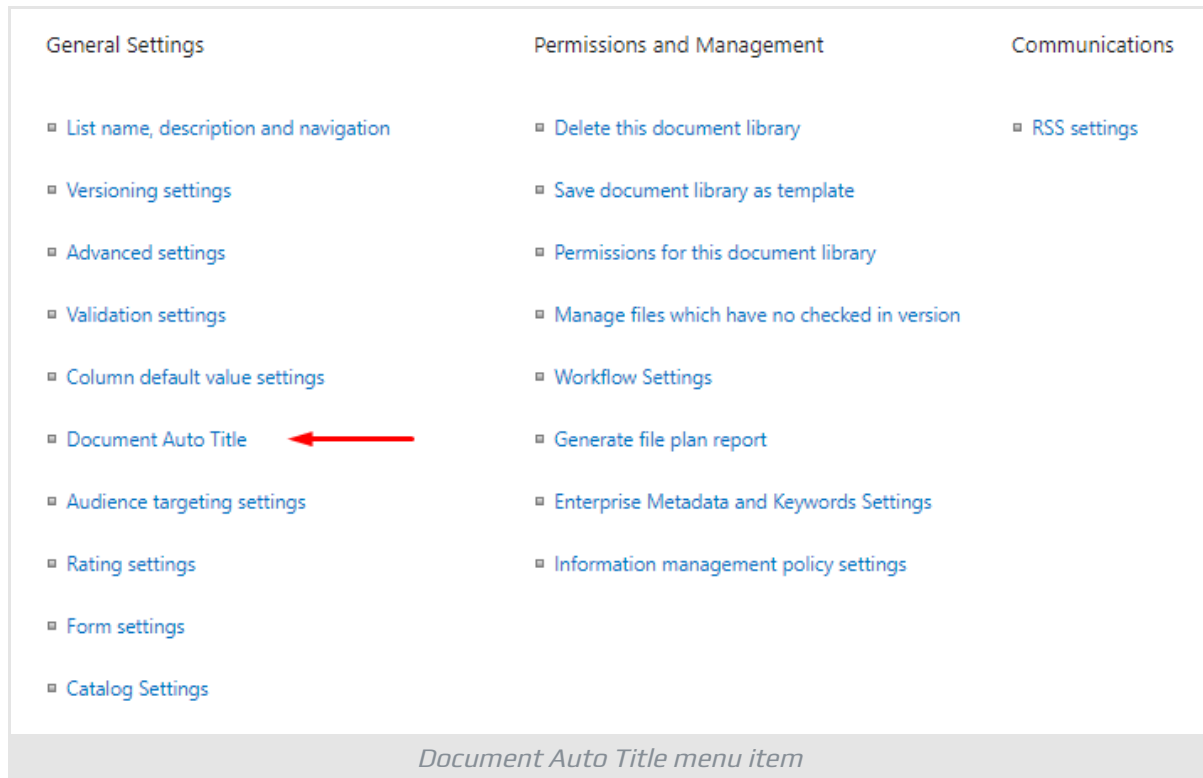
General Settings

- List name, description and navigation
- Versioning settings
- Advanced settings
- Validation settings
- Column default value settings
- Document Auto Title
- Audience targeting settings
- Rating settings
- Form settings
- Catalog Settings

Permissions and Management

- Delete this document library
- Save document library as template
- Permissions for this document library
- Manage files which have no checked in version
- Workflow Settings
- Generate file plan report
- Enterprise Metadata and Keywords Settings
- Information management policy settings

Communications

- RSS settings

Document Auto Title menu item